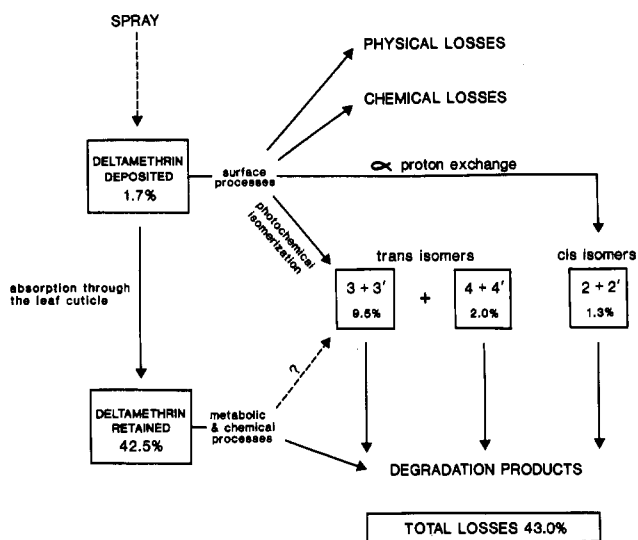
SPRAY

PHYSICAL LOSSES

CHEMICAL LOSSES

DELTAMETHRIN DEPOSITED 1.7%

surface processes

$\alpha$ proton exchange

photochemical isomerization

trans isomers

cis isomers

$3 + 3'$ 9.5%

+

$4 + 4'$ 2.0%

$2 + 2'$ 1.3%

absorption through the leaf cuticle

?

DELTAMETHRIN RETAINED 42.5%

metabolic & chemical processes

DEGRADATION PRODUCTS

TOTAL LOSSES 43.0%